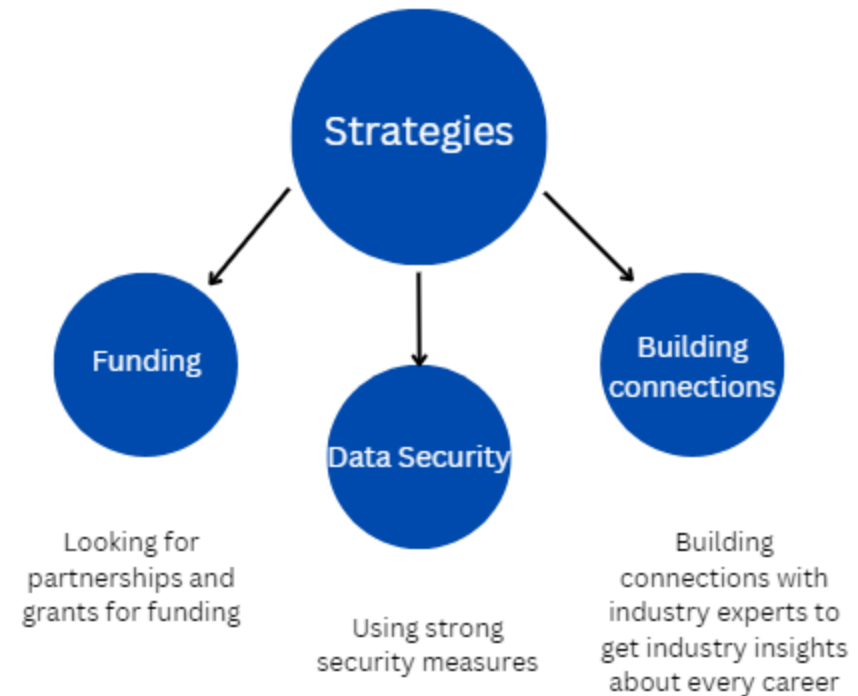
Strategies

Funding

Looking for partnerships and grants for funding

Data Security

Using strong security measures

Building connections

Building connections with industry experts to get industry insights about every career